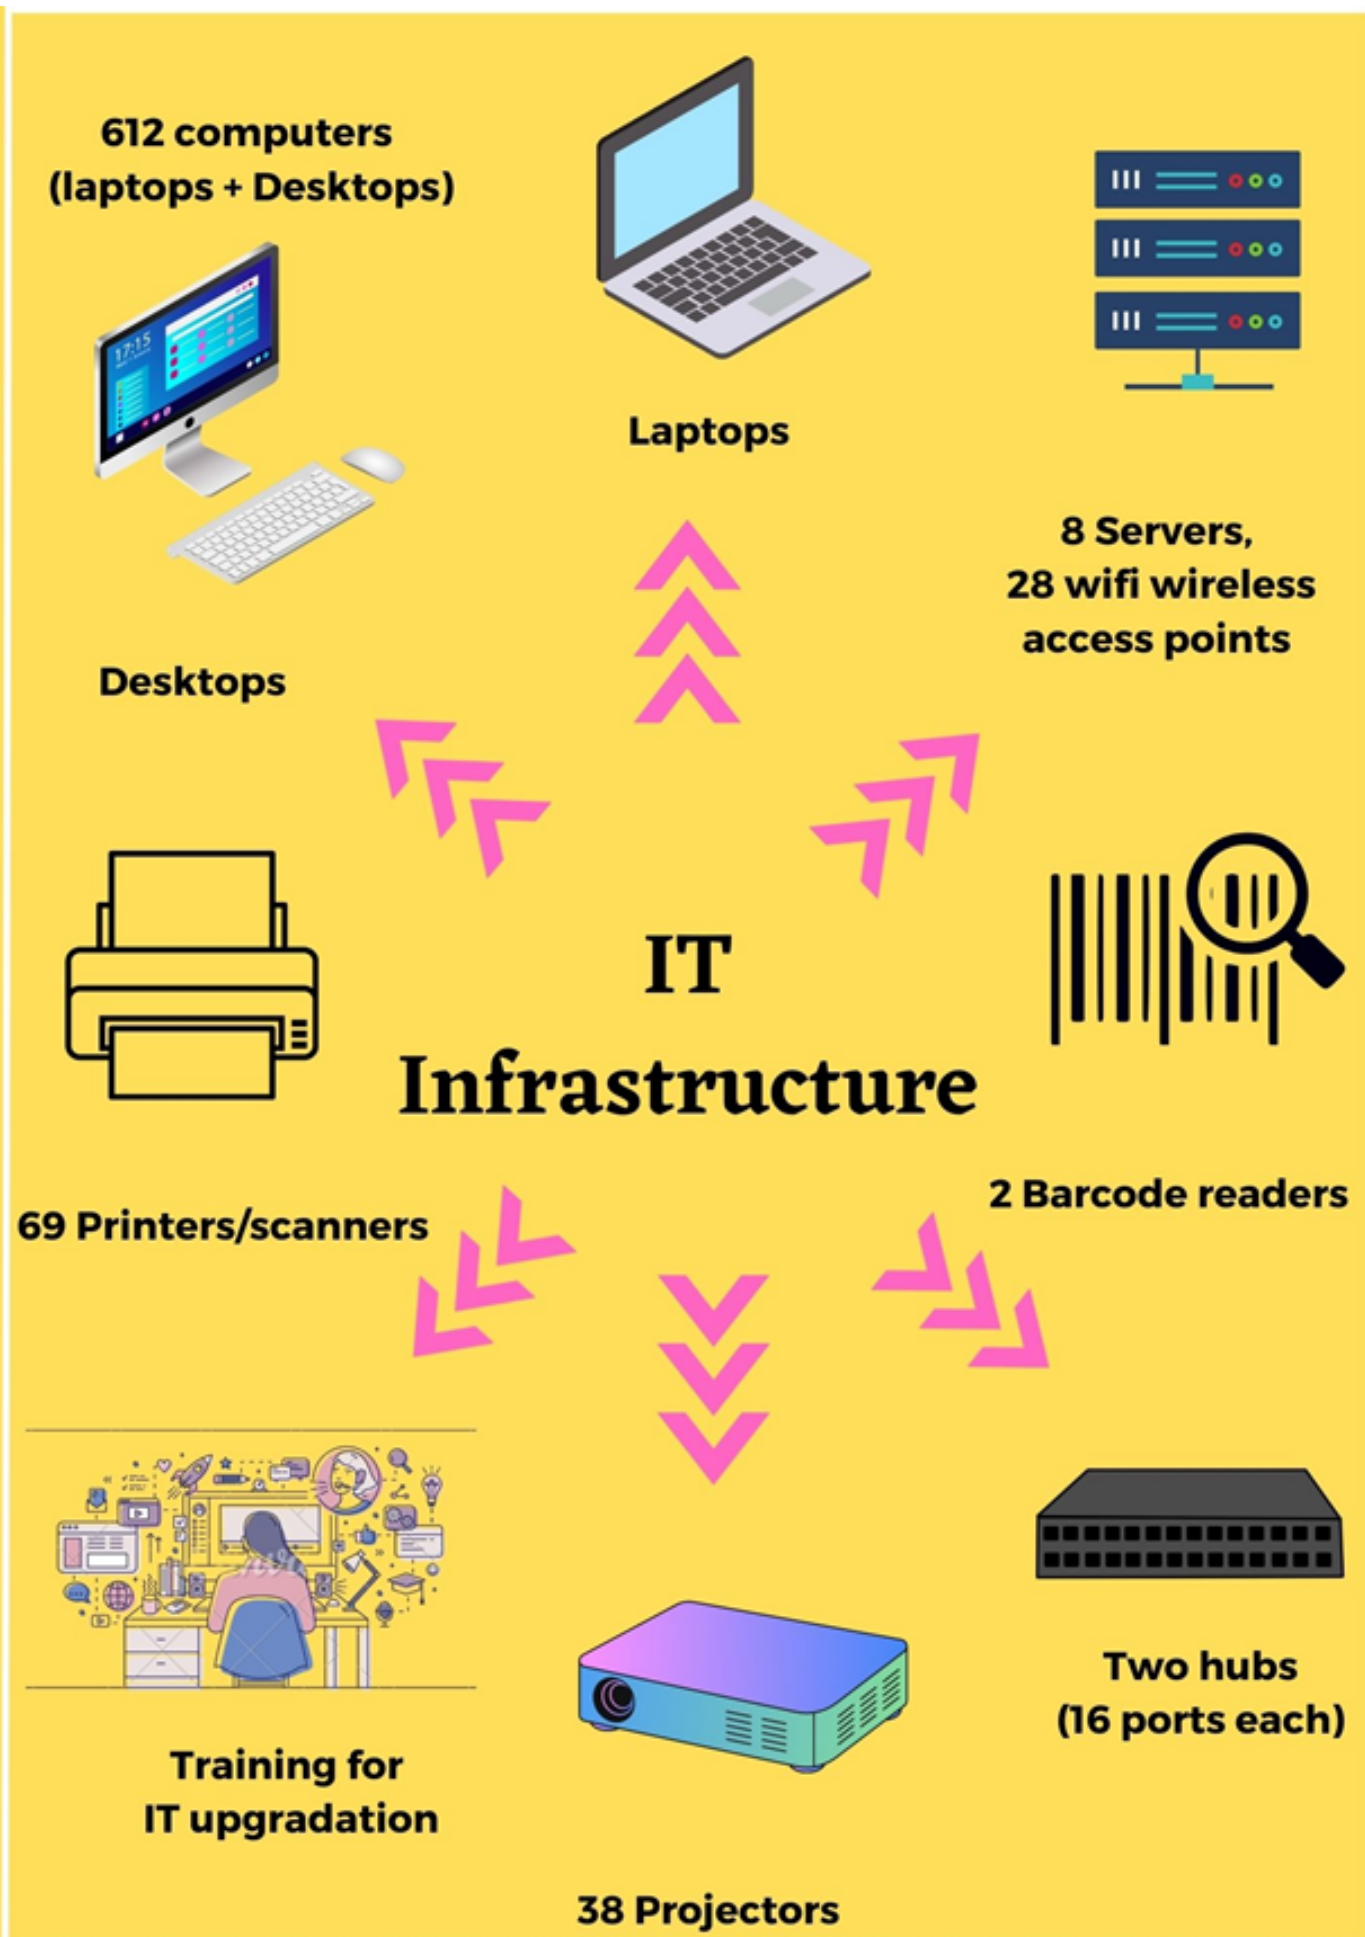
612 computers (laptops + Desktops)

17:15

Laptops

8 Servers, 28 wifi wireless access points

Desktops

IT Infrastructure

69 Printers/scanners

2 Barcode readers

Training for IT upgradation

Two hubs (16 ports each)

38 Projectors